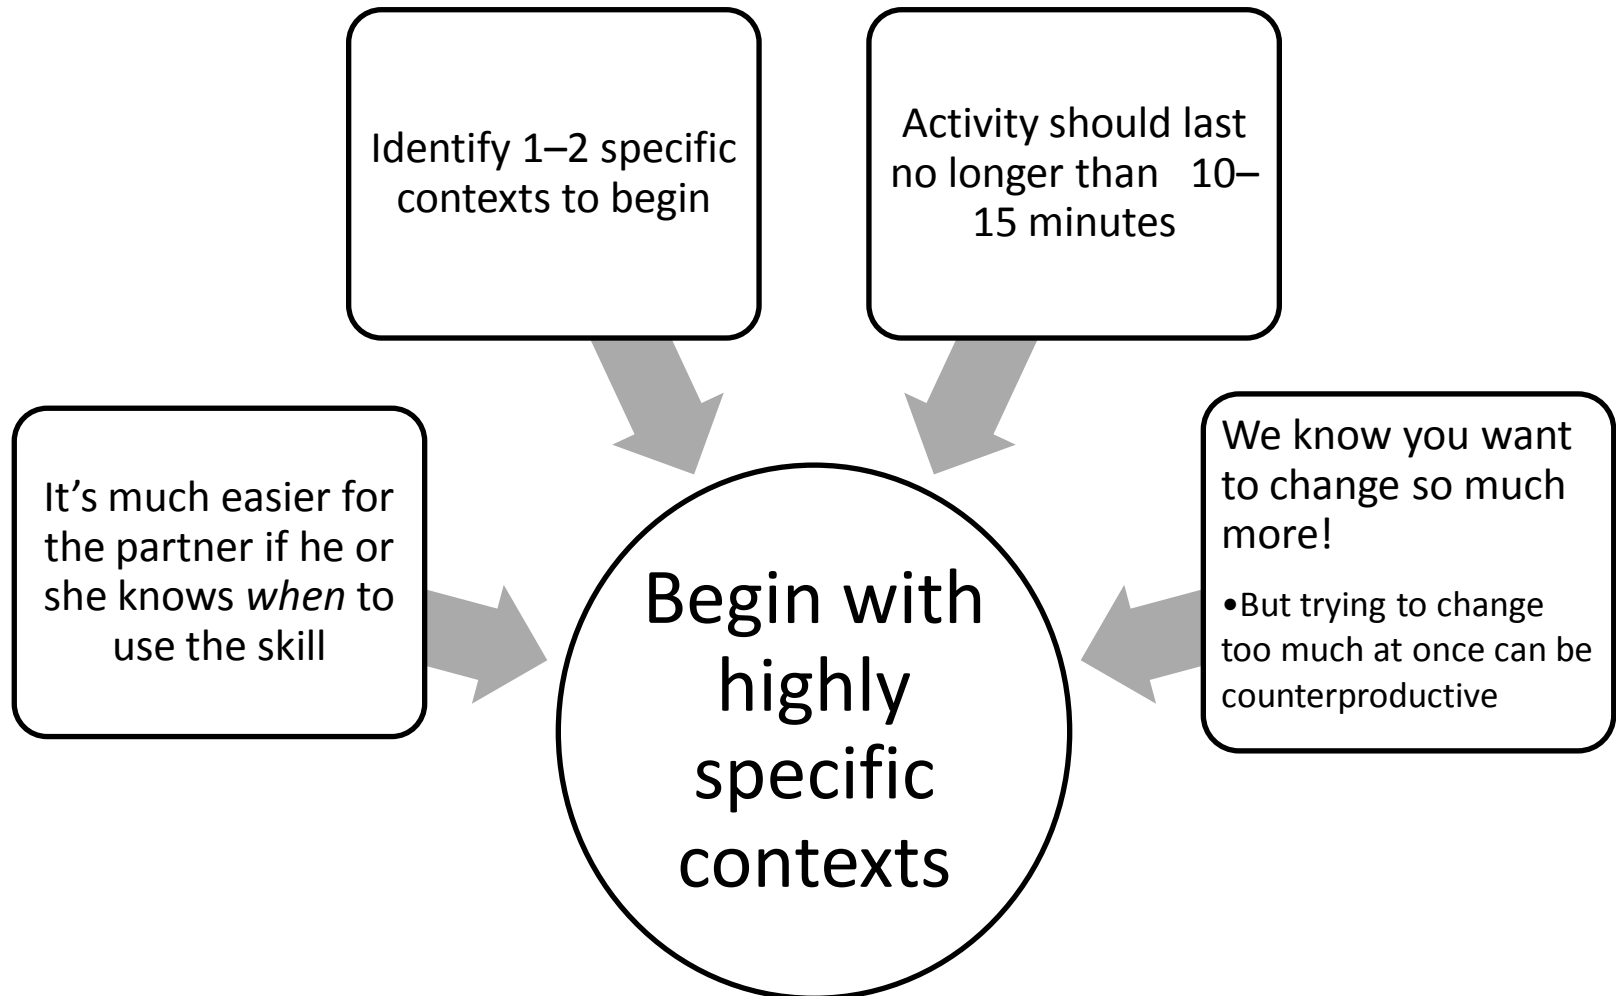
Identify 1–2 specific contexts to begin

Activity should last no longer than 10–15 minutes

It’s much easier for the partner if he or she knows *when* to use the skill

Begin with highly specific contexts

We know you want to change so much more!

•But trying to change too much at once can be counterproductive